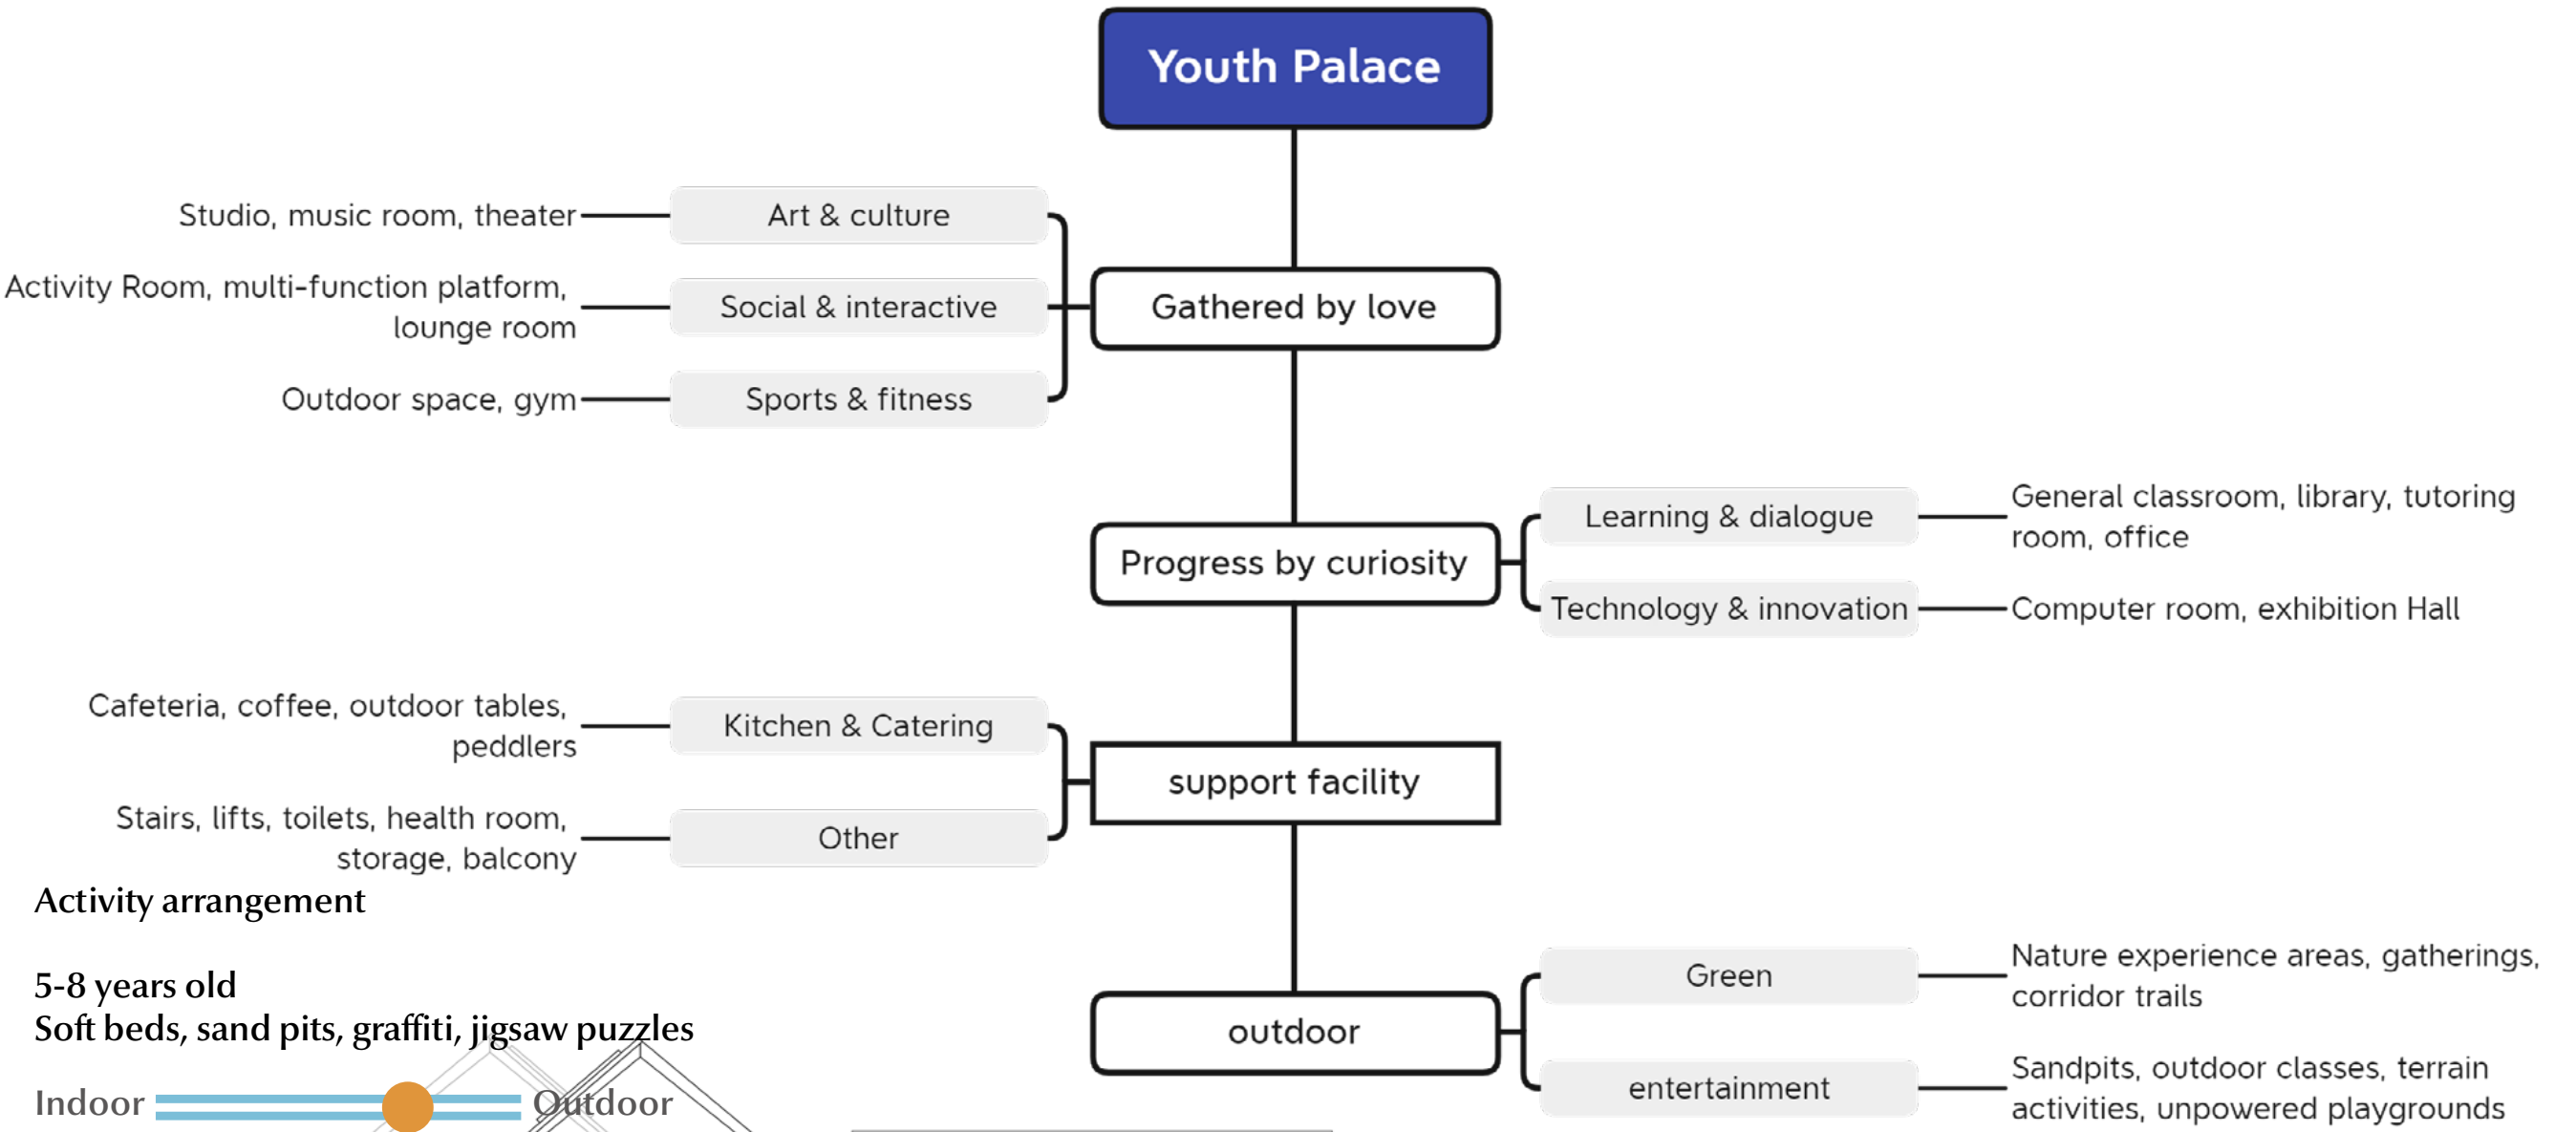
Youth Palace

Gathered by love

Art & culture
Studio, music room, theater

Social & interactive
Activity Room, multi-function platform, lounge room

Sports & fitness
Outdoor space, gym

Progress by curiosity

Learning & dialogue
General classroom, library, tutoring room, office

Technology & innovation
Computer room, exhibition Hall

support facility

Kitchen & Catering
Cafeteria, coffee, outdoor tables, peddlers

Other
Stairs, lifts, toilets, health room, storage, balcony

outdoor

Green
Nature experience areas, gatherings, corridor trails

entertainment
Sandpits, outdoor classes, terrain activities, unpowered playgrounds

Activity arrangement

5-8 years old
Soft beds, sand pits, graffiti, jigsaw puzzles

Indoor Outdoor